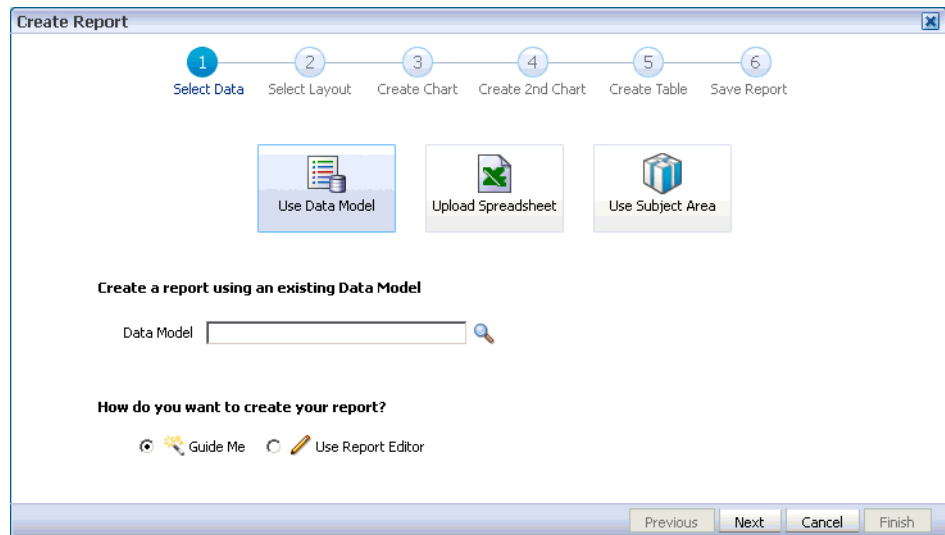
Create Report

1 Select Data
2 Select Layout
3 Create Chart
4 Create 2nd Chart
5 Create Table
6 Save Report

Use Data Model
Upload Spreadsheet
Use Subject Area

Create a report using an existing Data Model

Data Model

How do you want to create your report?

Guide Me
Use Report Editor

Previous
Next
Cancel
Finish